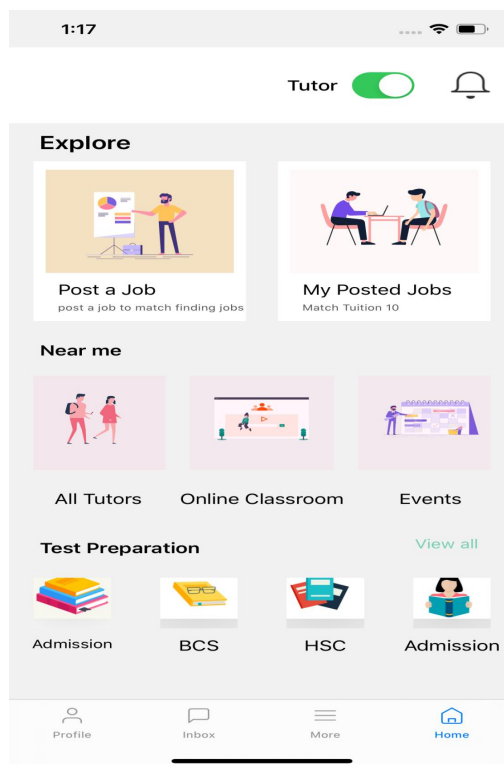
1:17

Tutor

Explore

Post a Job
post a job to match finding jobs

My Posted Jobs
Match Tuition 10

Near me

All Tutors

Online Classroom

Events

Test Preparation

View all

Admission

BCS

HSC

Admission

Profile

Inbox

More

Home